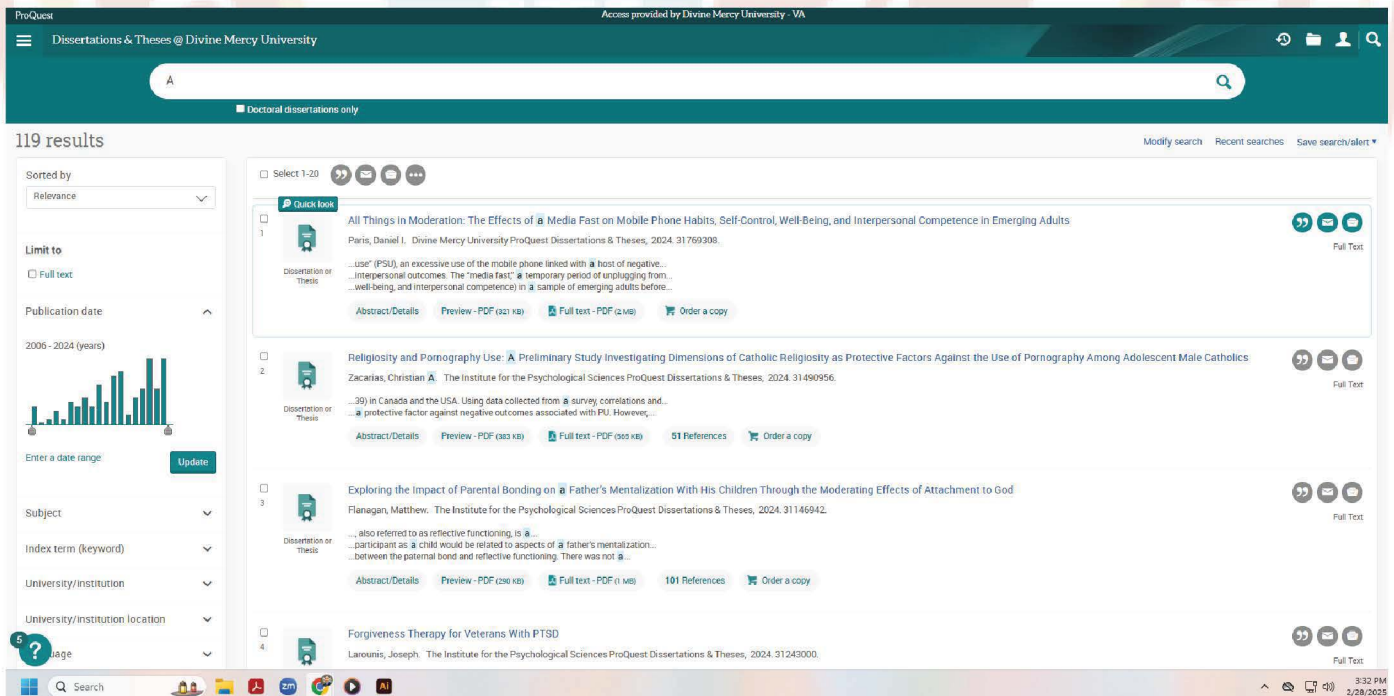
ProQuest

Access provided by Divine Mercy University - VA

Dissertations & Theses @ Divine Mercy University

A

Doctoral dissertations only

119 results

Modify search Recent searches Save search/alert ▾

Sorted by

Relevance

Limit to

Full text

Publication date

2006 - 2024 (years)

Enter a date range

Update

Subject

Index term (keyword)

University/institution

University/institution location

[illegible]uage

Select 1-20

Quick look

1

Dissertation or Thesis

All Things in Moderation: The Effects of a Media Fast on Mobile Phone Habits, Self-Control, Well-Being, and Interpersonal Competence in Emerging Adults

Paris, Daniel I. Divine Mercy University ProQuest Dissertations & Theses, 2024. 31769308.

...use" (PSU), an excessive use of the mobile phone linked with a host of negative...
...interpersonal outcomes. The "media fast," a temporary period of unplugging from...
...well-being, and interpersonal competence) in a sample of emerging adults before...

Abstract/Details Preview - PDF (321 KB) Full text - PDF (2 MB) Order a copy

Full Text

2

Dissertation or Thesis

Religiosity and Pornography Use: A Preliminary Study Investigating Dimensions of Catholic Religiosity as Protective Factors Against the Use of Pornography Among Adolescent Male Catholics

Zacarias, Christian A. The Institute for the Psychological Sciences ProQuest Dissertations & Theses, 2024. 31490956.

...39) in Canada and the USA. Using data collected from a survey, correlations and...
...a protective factor against negative outcomes associated with PU. However,...

Abstract/Details Preview - PDF (383 KB) Full text - PDF (565 KB) 51 References Order a copy

Full Text

3

Dissertation or Thesis

Exploring the Impact of Parental Bonding on a Father's Mentalization With His Children Through the Moderating Effects of Attachment to God

Flanagan, Matthew. The Institute for the Psychological Sciences ProQuest Dissertations & Theses, 2024. 31146942.

..., also referred to as reflective functioning, is a...
...participant as a child would be related to aspects of a father's mentalization...
...between the paternal bond and reflective functioning. There was not a...

Abstract/Details Preview - PDF (290 KB) Full text - PDF (1 MB) 101 References Order a copy

Full Text

4

Forgiveness Therapy for Veterans With PTSD

Larounis, Joseph. The Institute for the Psychological Sciences ProQuest Dissertations & Theses, 2024. 31243000.

Full Text

5

Search

3:32 PM
2/28/2025